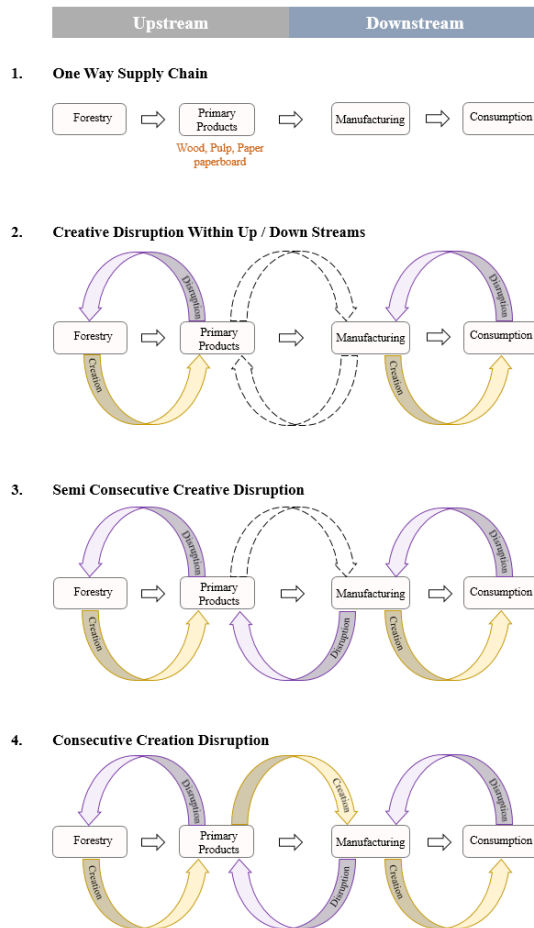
Upstream

Downstream

1. One Way Supply Chain

Forestry

Primary Products

Wood, Pulp, Paper paperboard

Manufacturing

Consumption

2. Creative Disruption Within Up / Down Streams

Disruption

Disruption

Forestry

Primary Products

Manufacturing

Consumption

Creation

Creation

3. Semi Consecutive Creative Disruption

Disruption

Disruption

Forestry

Primary Products

Manufacturing

Consumption

Creation

Disruption

Creation

4. Consecutive Creation Disruption

Creation

Disruption

Disruption

Forestry

Primary Products

Manufacturing

Consumption

Creation

Disruption

Creation